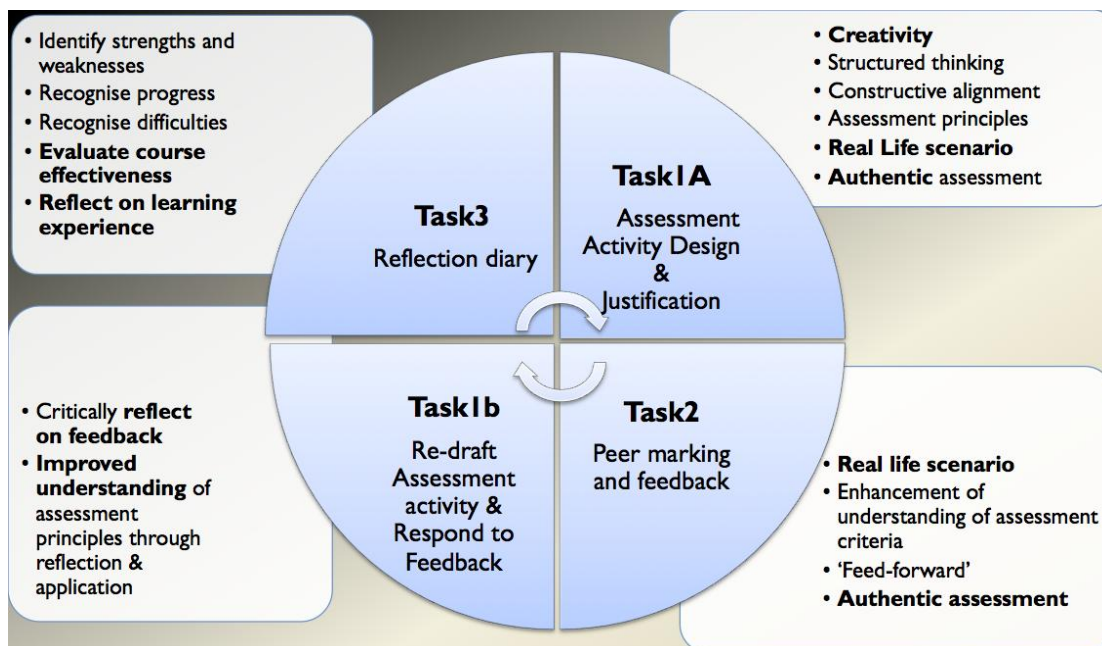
• Identify strengths and weaknesses
• Recognise progress
• Recognise difficulties
• **Evaluate course effectiveness**
• **Reflect on learning experience**

• **Creativity**
• Structured thinking
• Constructive alignment
• Assessment principles
• **Real Life scenario**
• **Authentic** assessment

**Task3**
Reflection diary

**Task1A**
Assessment Activity Design & Justification

• Critically **reflect on feedback**
• **Improved understanding** of assessment principles through reflection & application

**Task1b**
Re-draft Assessment activity & Respond to Feedback

**Task2**
Peer marking and feedback

• **Real life scenario**
• Enhancement of understanding of assessment criteria
• 'Feed-forward'
• **Authentic assessment**